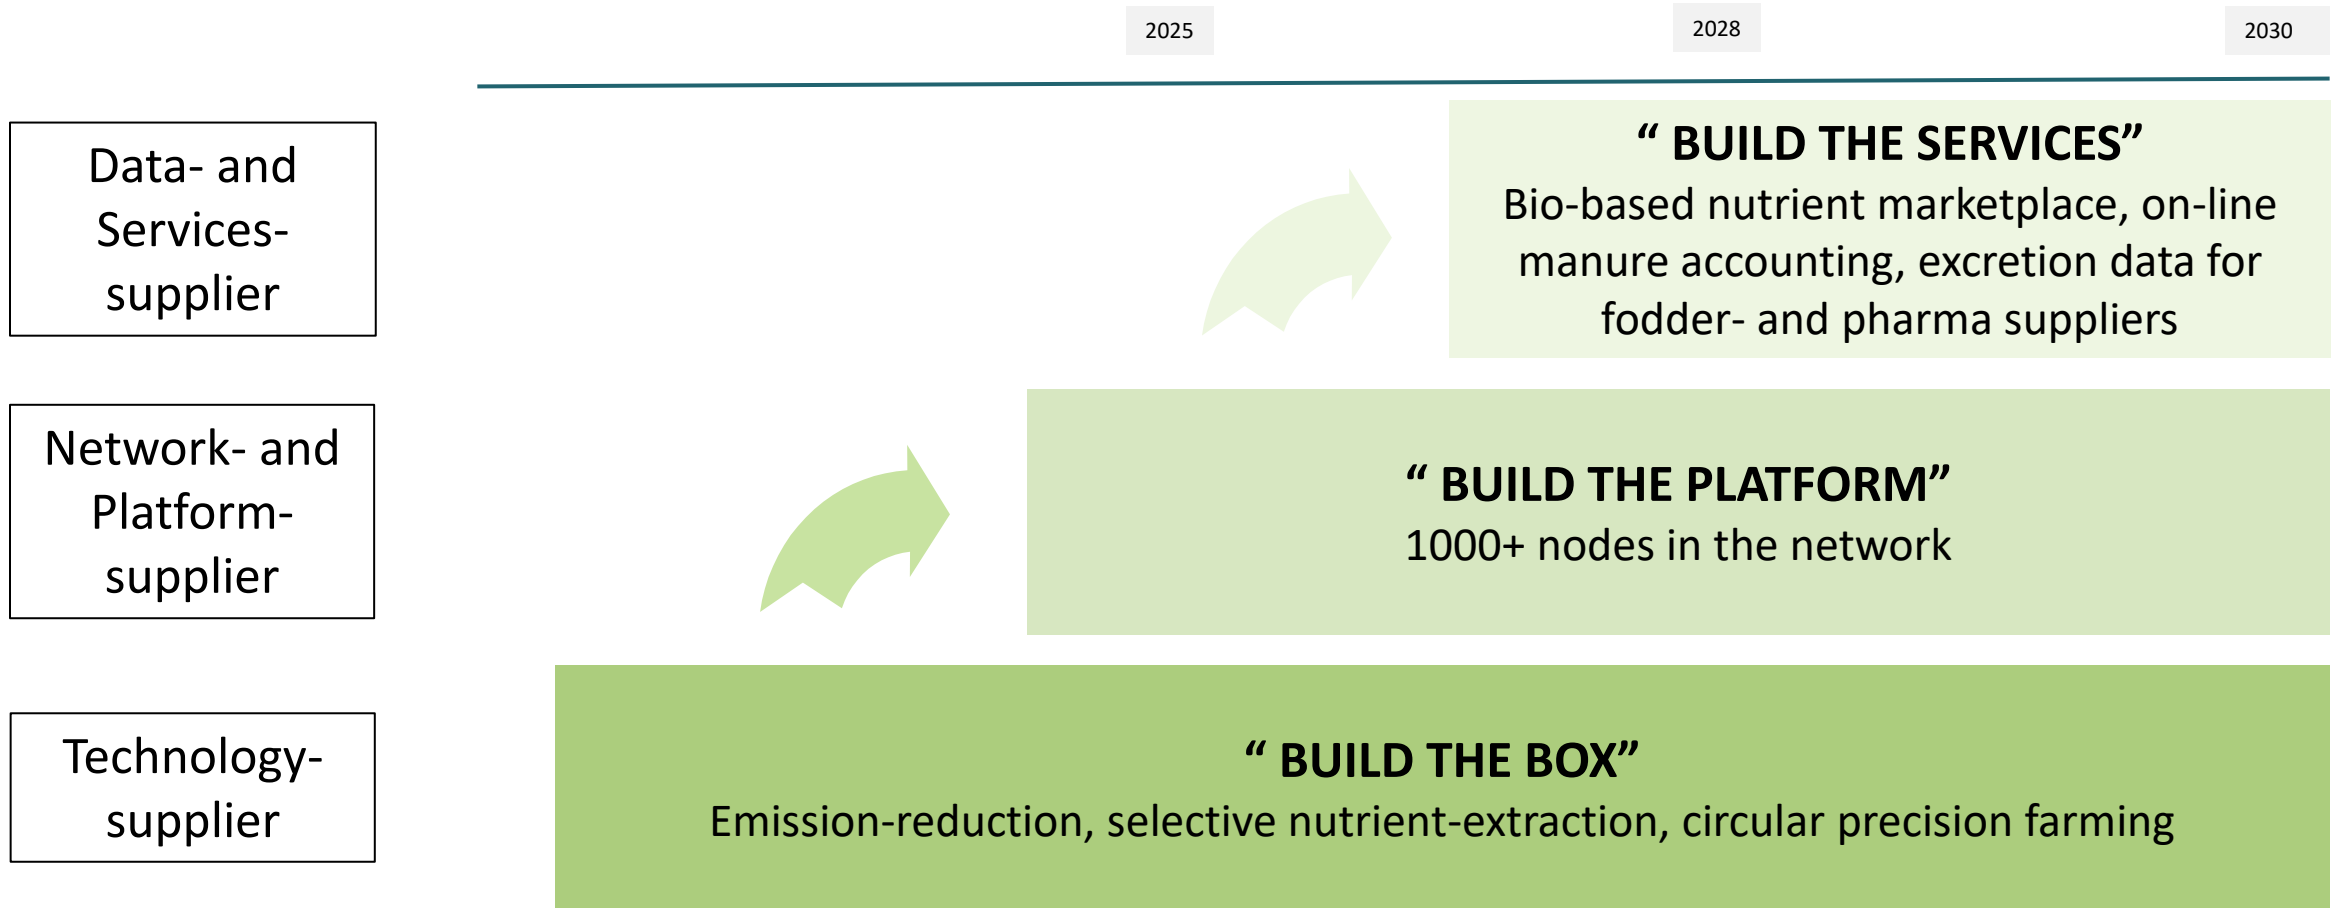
2025

2028

2030

Data- and Services-supplier

“ BUILD THE SERVICES”
Bio-based nutrient marketplace, on-line manure accounting, excretion data for fodder- and pharma suppliers

Network- and Platform-supplier

“ BUILD THE PLATFORM”
1000+ nodes in the network

Technology-supplier

“ BUILD THE BOX”
Emission-reduction, selective nutrient-extraction, circular precision farming